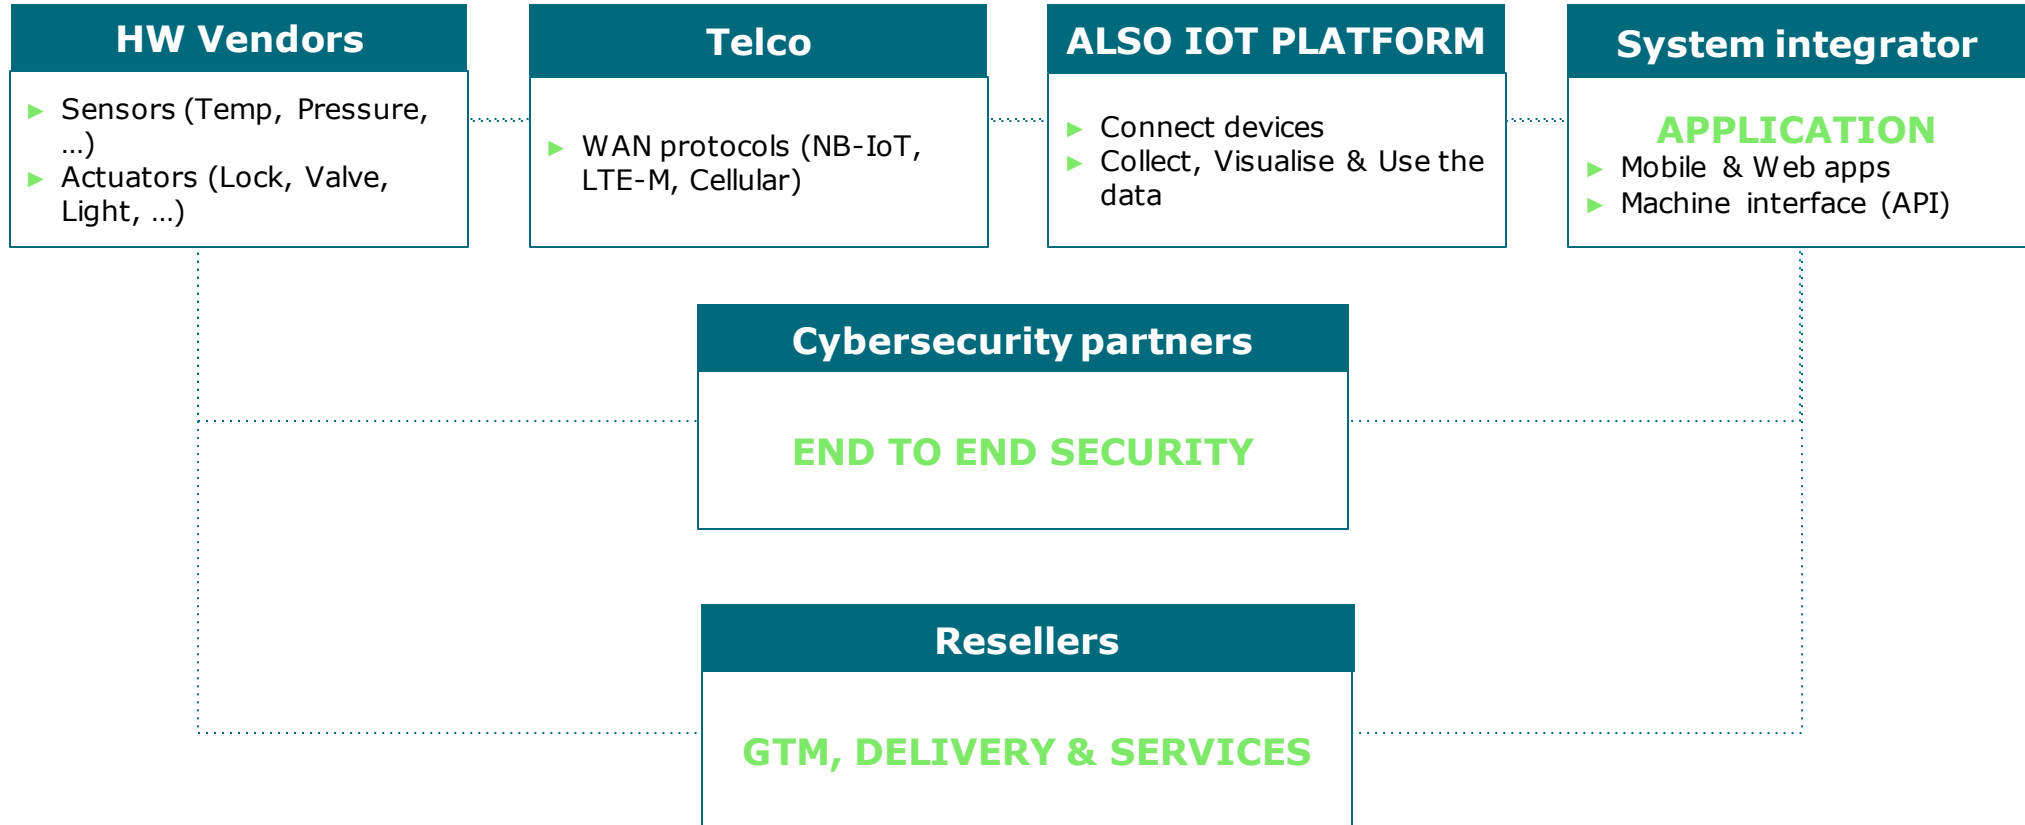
HW Vendors

▶ Sensors (Temp, Pressure, …)
▶ Actuators (Lock, Valve, Light, …)

Telco

▶ WAN protocols (NB-IoT, LTE-M, Cellular)

ALSO IOT PLATFORM

▶ Connect devices
▶ Collect, Visualise & Use the data

System integrator

APPLICATION
▶ Mobile & Web apps
▶ Machine interface (API)

Cybersecurity partners

END TO END SECURITY

Resellers

GTM, DELIVERY & SERVICES